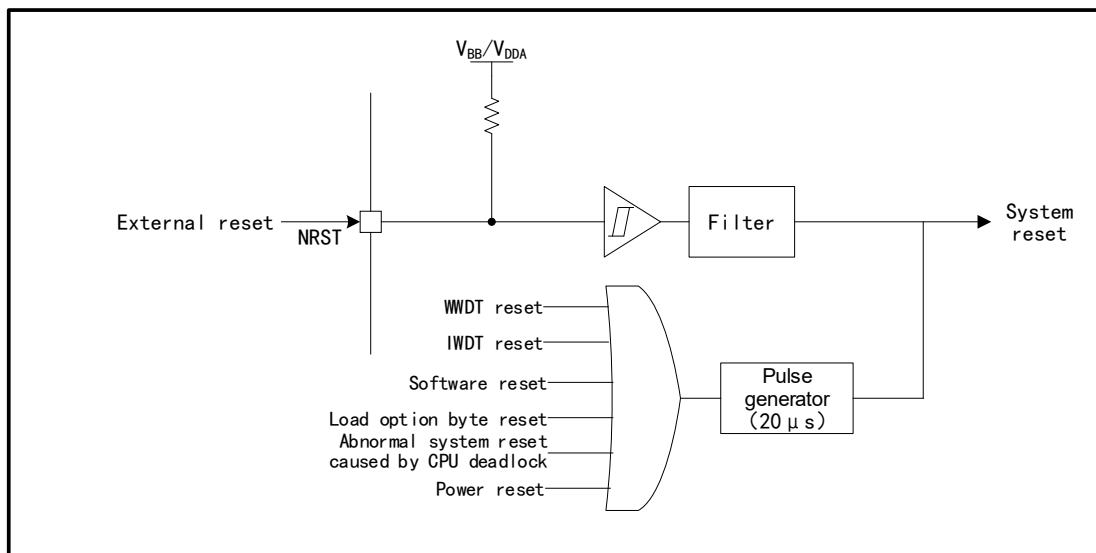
$V_{BB}/V_{DDA}$

External reset

NRST

Filter

System reset

WWDT reset

IWDT reset

Software reset

Load option byte reset

Abnormal system reset caused by CPU deadlock

Power reset

Pulse generator (20 μs)